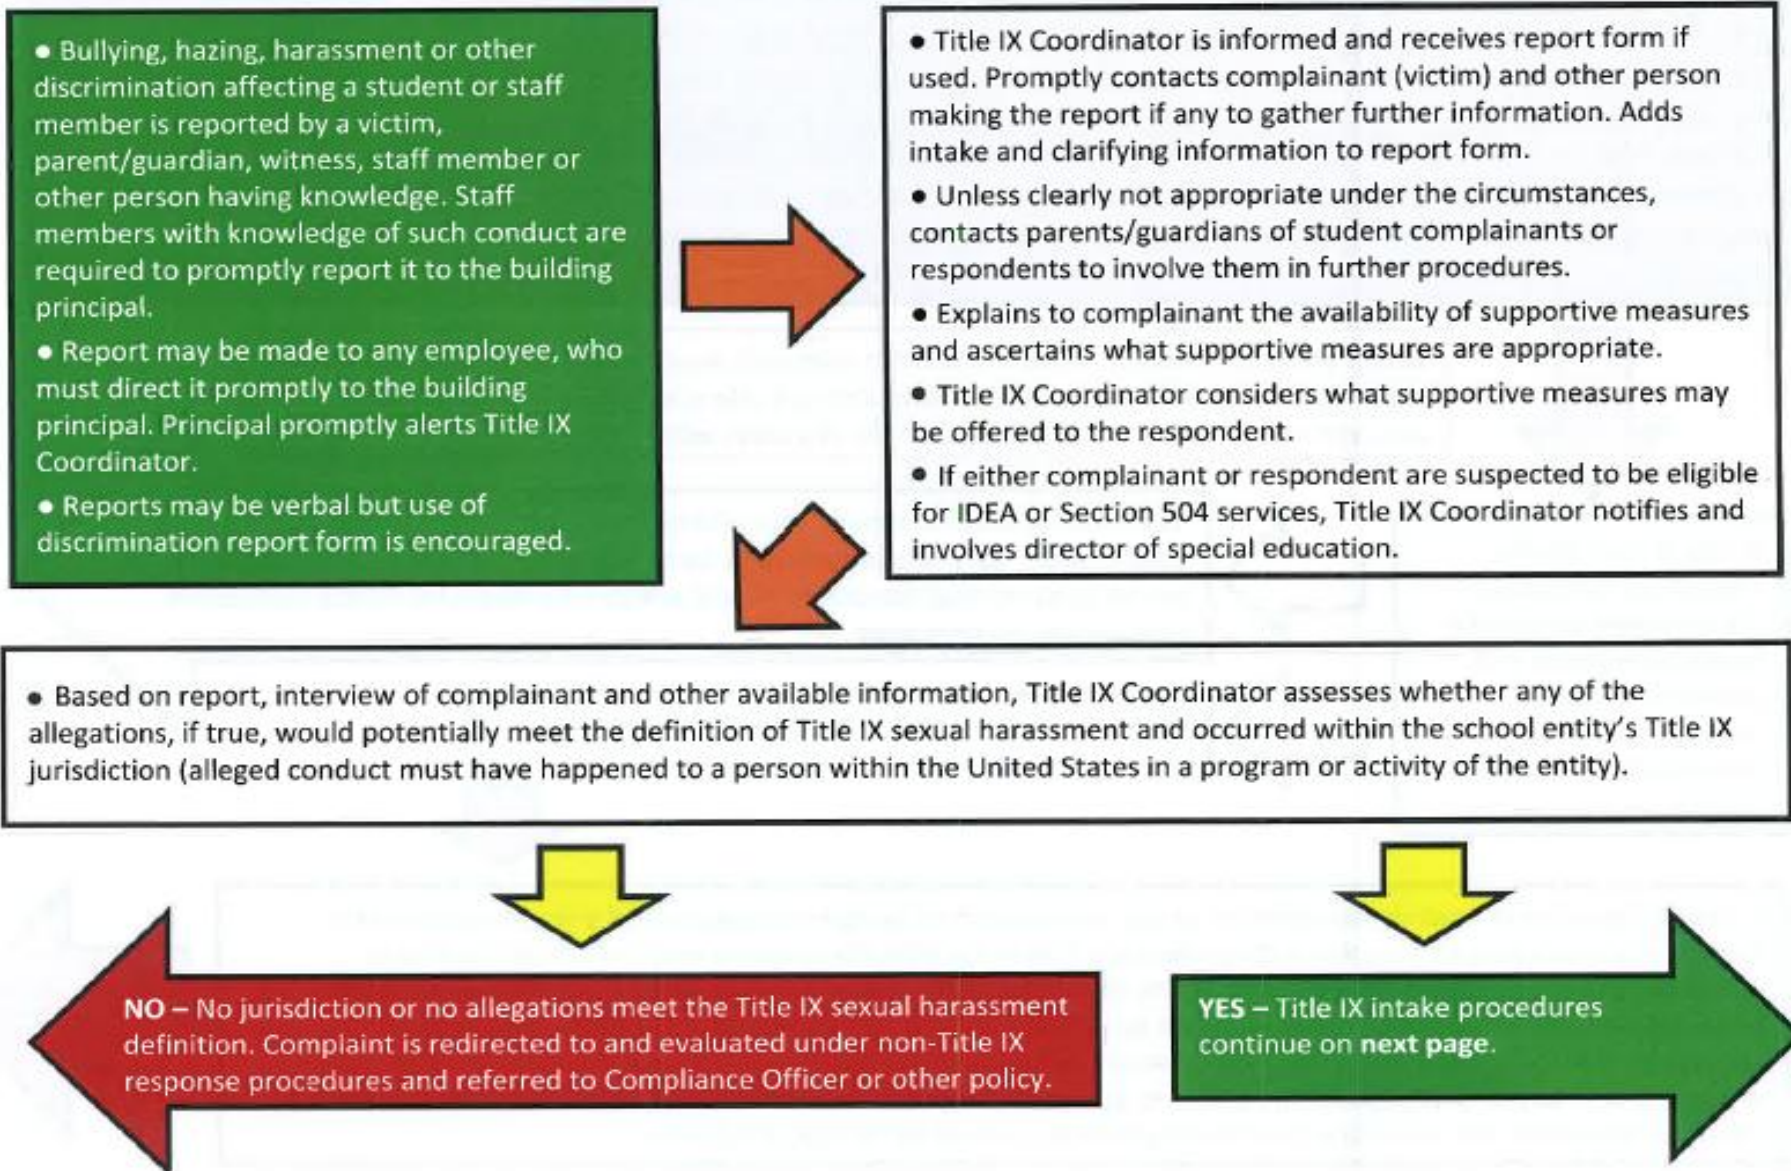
• Bullying, hazing, harassment or other discrimination affecting a student or staff member is reported by a victim, parent/guardian, witness, staff member or other person having knowledge. Staff members with knowledge of such conduct are required to promptly report it to the building principal.

• Report may be made to any employee, who must direct it promptly to the building principal. Principal promptly alerts Title IX Coordinator.

• Reports may be verbal but use of discrimination report form is encouraged.

• Title IX Coordinator is informed and receives report form if used. Promptly contacts complainant (victim) and other person making the report if any to gather further information. Adds intake and clarifying information to report form.

• Unless clearly not appropriate under the circumstances, contacts parents/guardians of student complainants or respondents to involve them in further procedures.

• Explains to complainant the availability of supportive measures and ascertains what supportive measures are appropriate.

• Title IX Coordinator considers what supportive measures may be offered to the respondent.

• If either complainant or respondent are suspected to be eligible for IDEA or Section 504 services, Title IX Coordinator notifies and involves director of special education.

• Based on report, interview of complainant and other available information, Title IX Coordinator assesses whether any of the allegations, if true, would potentially meet the definition of Title IX sexual harassment and occurred within the school entity's Title IX jurisdiction (alleged conduct must have happened to a person within the United States in a program or activity of the entity).

NO – No jurisdiction or no allegations meet the Title IX sexual harassment definition. Complaint is redirected to and evaluated under non-Title IX response procedures and referred to Compliance Officer or other policy.

YES – Title IX intake procedures continue on next page.